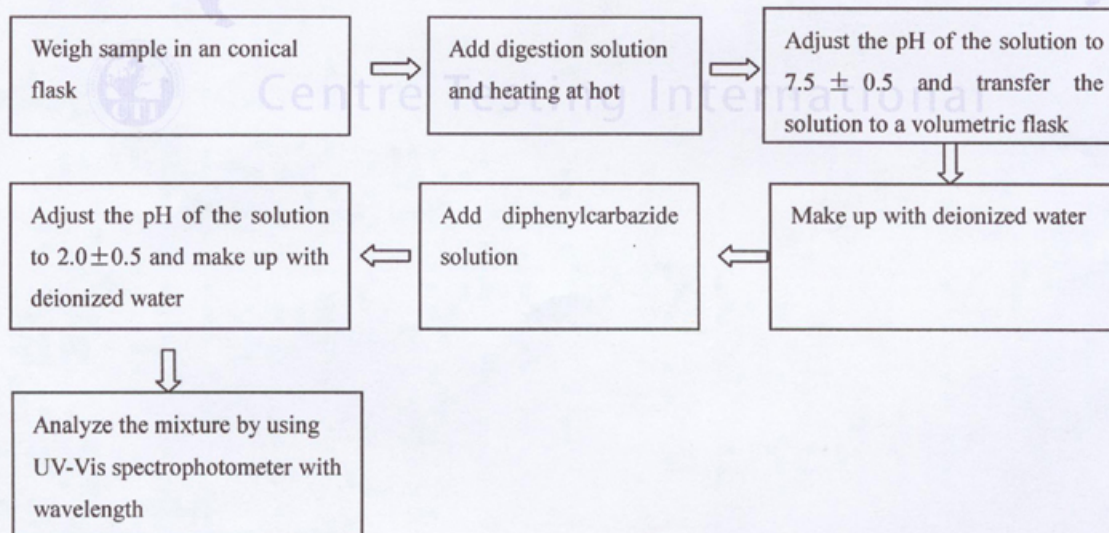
Weigh sample in an conical flask

Add digestion solution and heating at hot

Adjust the pH of the solution to 7.5 $\pm$ 0.5 and transfer the solution to a volumetric flask

Centre Testing International

Make up with deionized water

Add diphenylcarbazide solution

Adjust the pH of the solution to 2.0$\pm$0.5 and make up with deionized water

Analyze the mixture by using UV-Vis spectrophotometer with wavelength